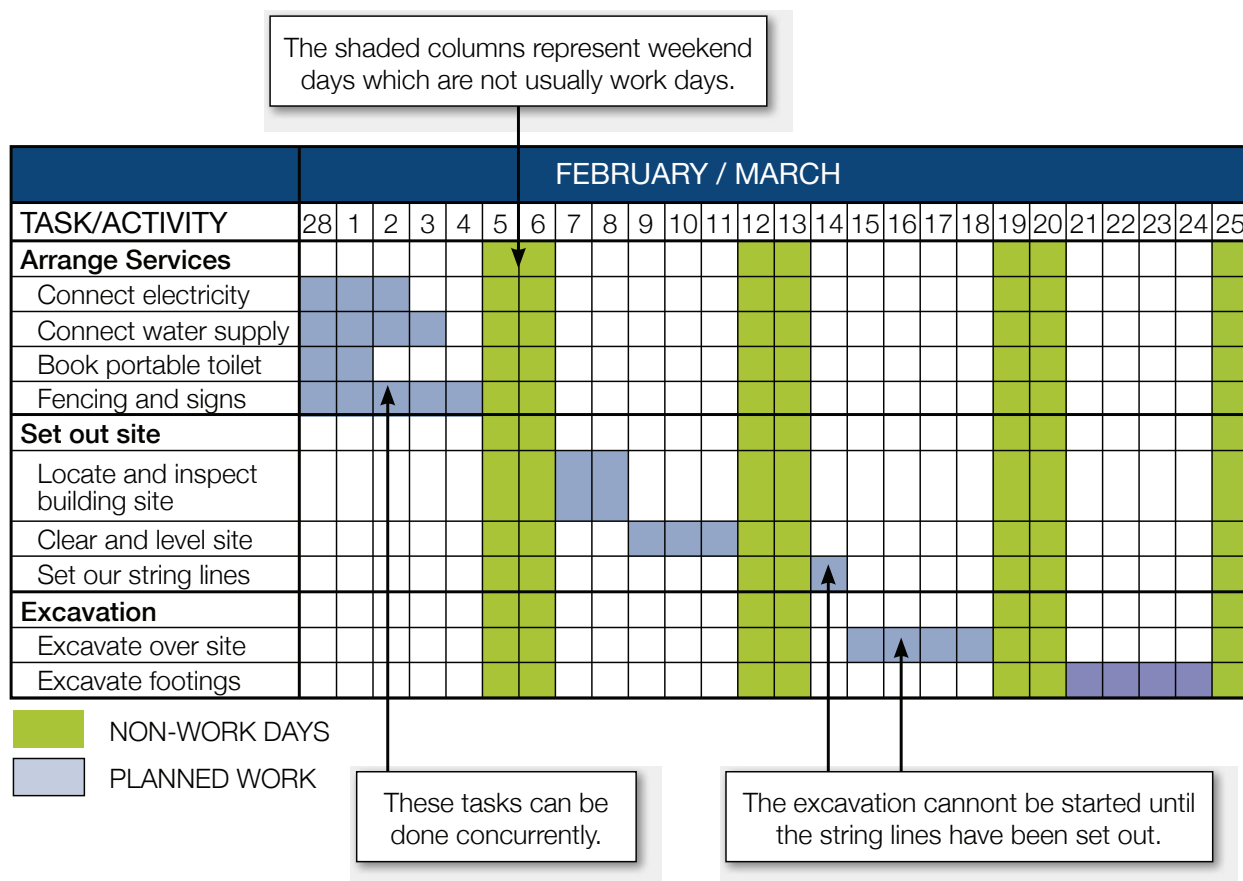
The shaded columns represent weekend days which are not usually work days.

| | FEBRUARY / MARCH | | | | | | | | | | | | | | | | | | | | | | | | | | |
|---|---|---|---|---|---|---|---|---|---|---|---|---|---|---|---|---|---|---|---|---|---|---|---|---|---|---|---|
| TASK/ACTIVITY | 28 | 1 | 2 | 3 | 4 | 5 | 6 | 7 | 8 | 9 | 10 | 11 | 12 | 13 | 14 | 15 | 16 | 17 | 18 | 19 | 20 | 21 | 22 | 23 | 24 | 25 |
| **Arrange Services** | | | | | | | | | | | | | | | | | | | | | | | | | | |
| Connect electricity | | | | | | | | | | | | | | | | | | | | | | | | | | |
| Connect water supply | | | | | | | | | | | | | | | | | | | | | | | | | | |
| Book portable toilet | | | | | | | | | | | | | | | | | | | | | | | | | | |
| Fencing and signs | | | | | | | | | | | | | | | | | | | | | | | | | | |
| **Set out site** | | | | | | | | | | | | | | | | | | | | | | | | | | |
| Locate and inspect building site | | | | | | | | | | | | | | | | | | | | | | | | | | |
| Clear and level site | | | | | | | | | | | | | | | | | | | | | | | | | | |
| Set our string lines | | | | | | | | | | | | | | | | | | | | | | | | | | |
| **Excavation** | | | | | | | | | | | | | | | | | | | | | | | | | | |
| Excavate over site | | | | | | | | | | | | | | | | | | | | | | | | | | |
| Excavate footings | | | | | | | | | | | | | | | | | | | | | | | | | | |

NON-WORK DAYS
PLANNED WORK

These tasks can be done concurrently.

The excavation cannont be started until the string lines have been set out.